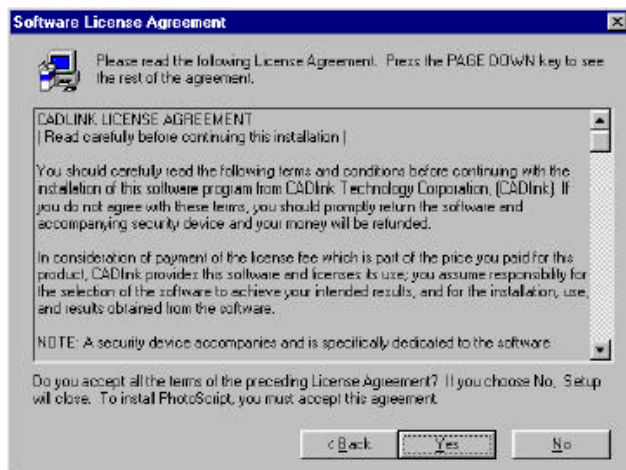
Software License Agreement

Please read the following License Agreement. Press the PAGE DOWN key to see the rest of the agreement.

CADLINK LICENSE AGREEMENT
| Read carefully before continuing this installation |

You should carefully read the following terms and conditions before continuing with the installation of this software program from CADlink Technology Corporation, (CADlink). If you do not agree with these terms, you should promptly return the software and accompanying security device and your money will be refunded.

In consideration of payment of the license fee which is part of the price you paid for this product, CADlink provides this software and licenses its use; you assume responsibility for the selection of the software to achieve your intended results, and for the installation, use, and results obtained from the software.

NOTE: A security device accompanies and is specifically dedicated to the software

Do you accept all the terms of the preceding License Agreement? If you choose No, Setup will close. To install PhotoScript, you must accept this agreement.

< Back

Yes

No